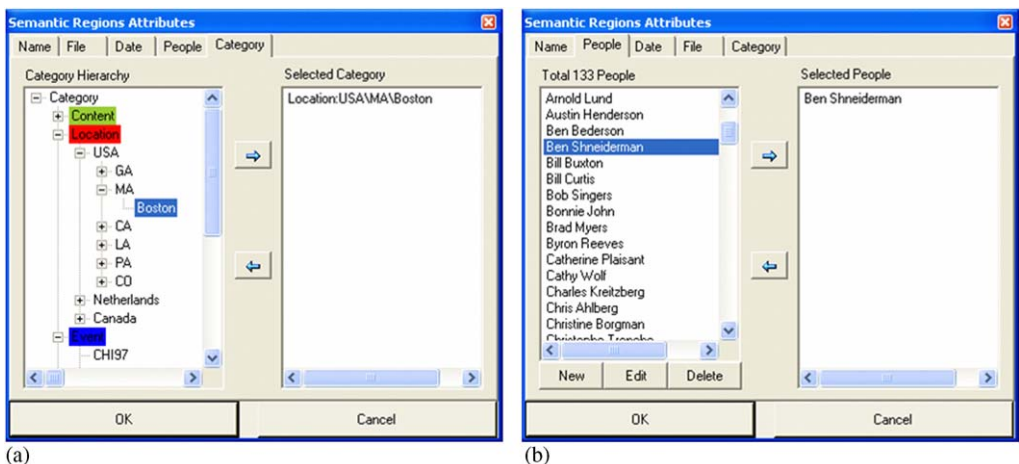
Semantic Regions Attributes

Name | File | Date | People | Category

Category Hierarchy

Category
Content
Location
USA
GA
MA
Boston
CA
LA
PA
CO
Netherlands
Canada
Event
CHI97

Selected Category

Location:USA\MA\Boston

OK

Cancel

(a)

Semantic Regions Attributes

Name | People | Date | File | Category

Total 133 People

Arnold Lund
Austin Henderson
Ben Bederson
Ben Shneiderman
Bill Buxton
Bill Curtis
Bob Singers
Bonnie John
Brad Myers
Byron Reeves
Catherine Plaisant
Cathy Wolf
Charles Kreitzberg
Chris Ahlberg
Christine Borgman
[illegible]

New | Edit | Delete

Selected People

Ben Shneiderman

OK

Cancel

(b)